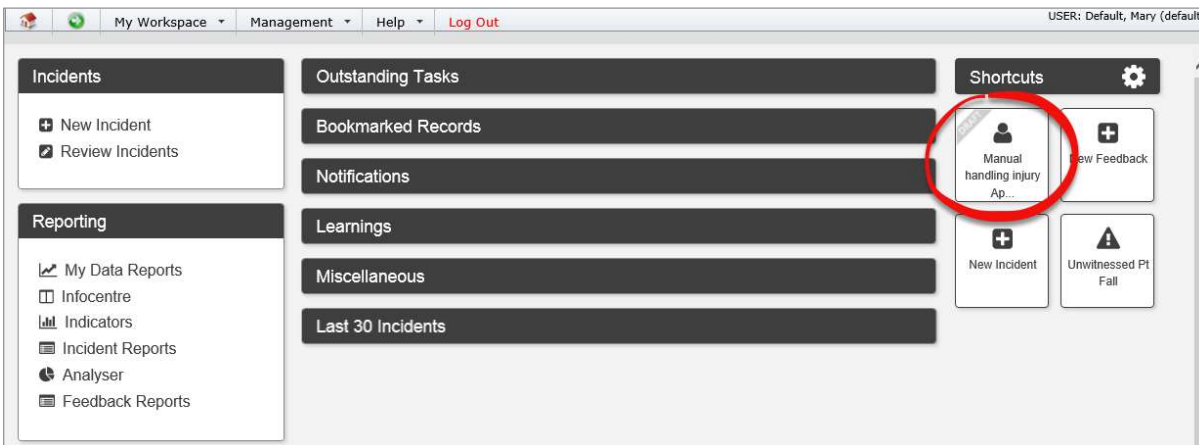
My Workspace ▾ Management ▾ Help ▾ Log Out

USER: Default, Mary (default

Incidents

New Incident
Review Incidents

Reporting

My Data Reports
Infocentre
Indicators
Incident Reports
Analyser
Feedback Reports

Outstanding Tasks

Bookmarked Records

Notifications

Learnings

Miscellaneous

Last 30 Incidents

Shortcuts

Manual handling injury Ap...

New Feedback

New Incident

Unwitnessed Pt Fall